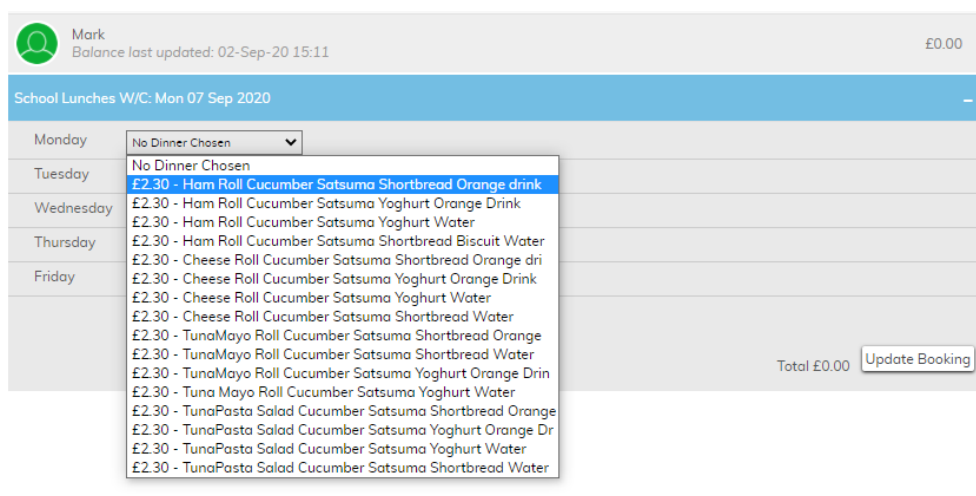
Mark
Balance last updated: 02-Sep-20 15:11

£0.00

School Lunches W/C: Mon 07 Sep 2020

–

Monday
No Dinner Chosen

No Dinner Chosen
£2.30 - Ham Roll Cucumber Satsuma Shortbread Orange drink
£2.30 - Ham Roll Cucumber Satsuma Yoghurt Orange Drink
£2.30 - Ham Roll Cucumber Satsuma Yoghurt Water
£2.30 - Ham Roll Cucumber Satsuma Shortbread Biscuit Water
£2.30 - Cheese Roll Cucumber Satsuma Shortbread Orange dri
£2.30 - Cheese Roll Cucumber Satsuma Yoghurt Orange Drink
£2.30 - Cheese Roll Cucumber Satsuma Yoghurt Water
£2.30 - Cheese Roll Cucumber Satsuma Shortbread Water
£2.30 - TunaMayo Roll Cucumber Satsuma Shortbread Orange
£2.30 - TunaMayo Roll Cucumber Satsuma Shortbread Water
£2.30 - TunaMayo Roll Cucumber Satsuma Yoghurt Orange Drin
£2.30 - Tuna Mayo Roll Cucumber Satsuma Yoghurt Water
£2.30 - TunaPasta Salad Cucumber Satsuma Shortbread Orange
£2.30 - TunaPasta Salad Cucumber Satsuma Yoghurt Orange Dr
£2.30 - TunaPasta Salad Cucumber Satsuma Yoghurt Water
£2.30 - TunaPasta Salad Cucumber Satsuma Shortbread Water

Tuesday
Wednesday
Thursday
Friday

Total £0.00
Update Booking